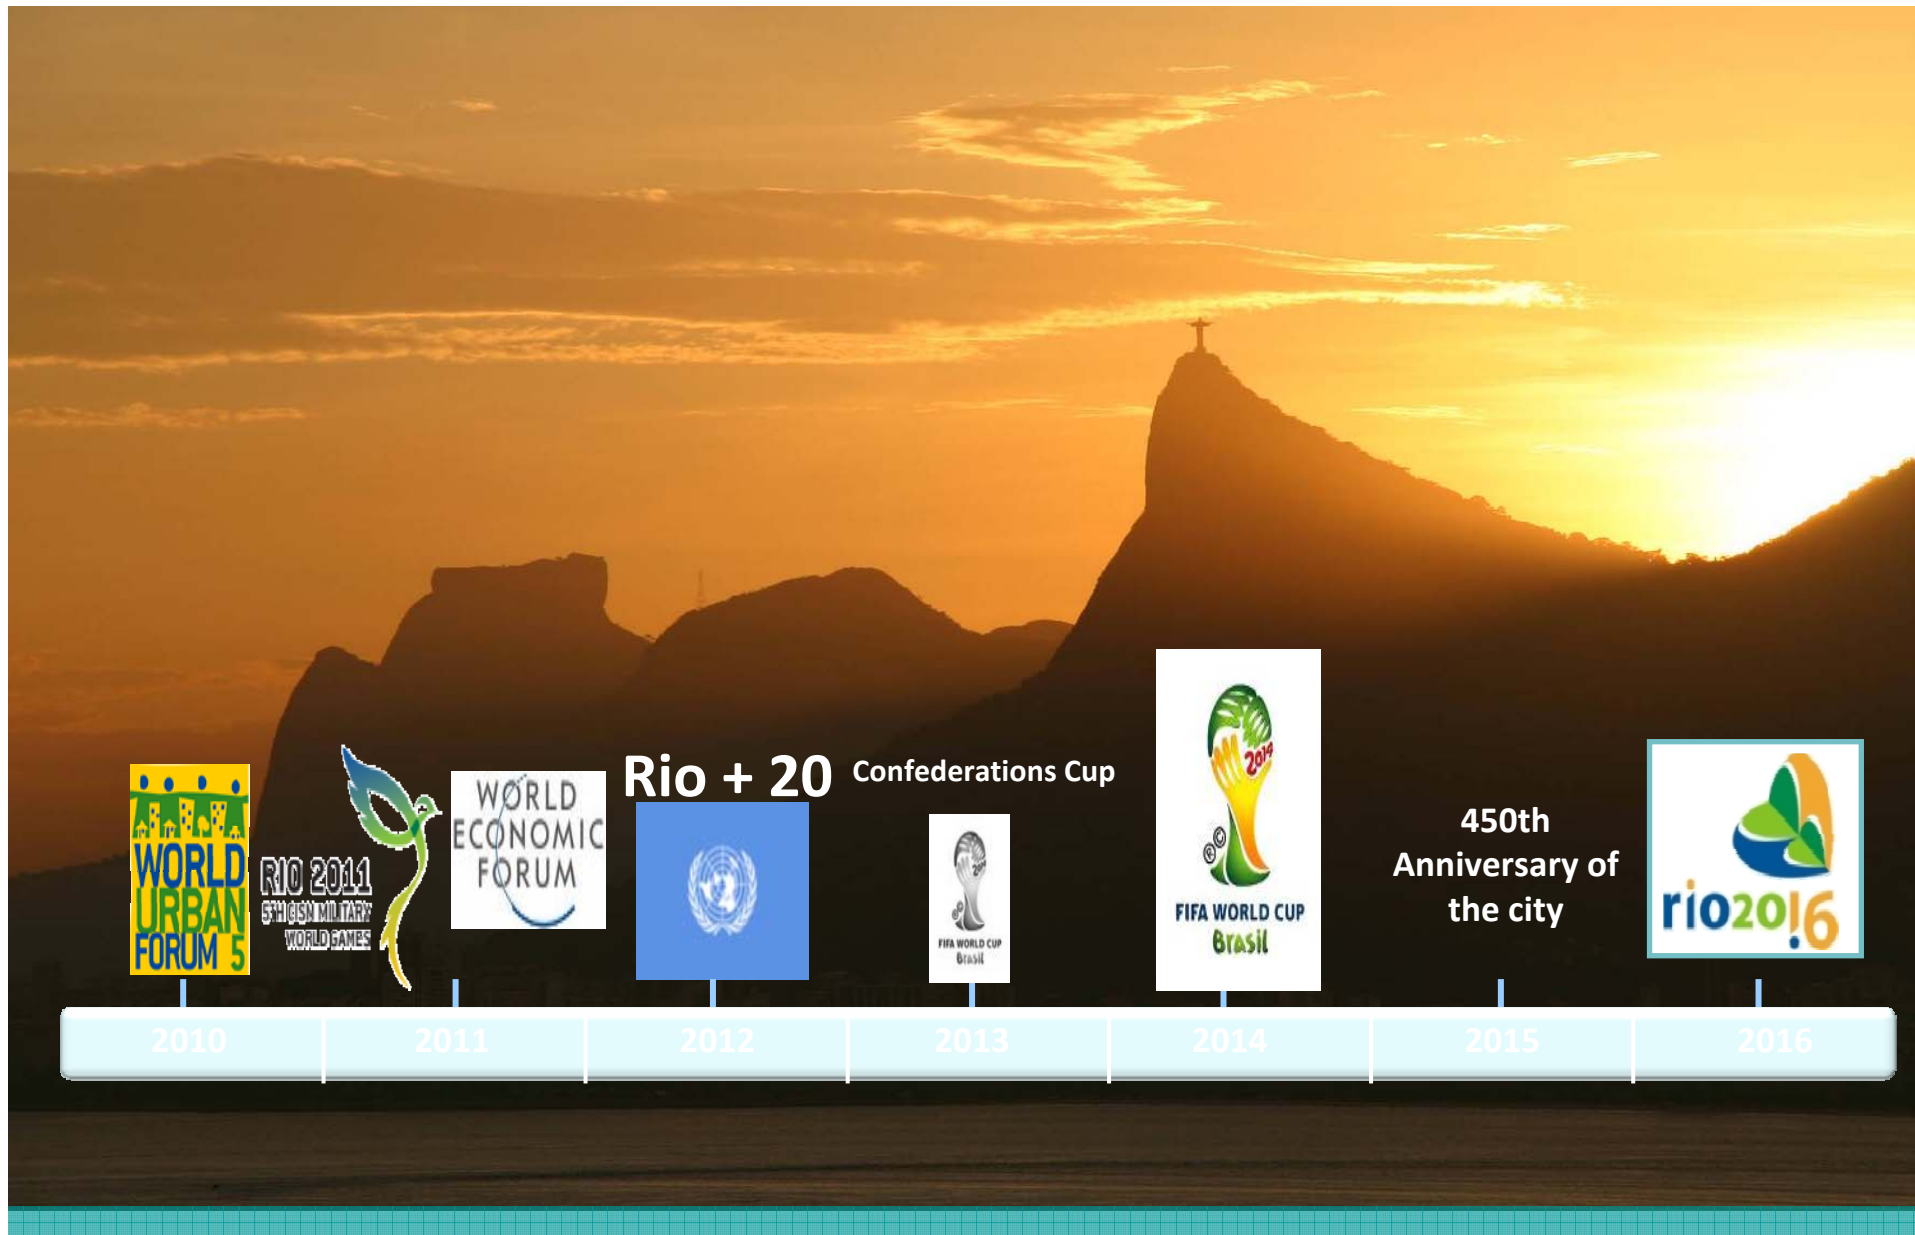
WORLD URBAN FORUM 5

RIO 2011 5TH CISM MILITARY WORLD GAMES

WORLD ECONOMIC FORUM

Rio + 20

Confederations Cup

FIFA WORLD CUP Brasil

FIFA WORLD CUP Brasil

450th Anniversary of the city

rio2016

2010
2011
2012
2013
2014
2015
2016